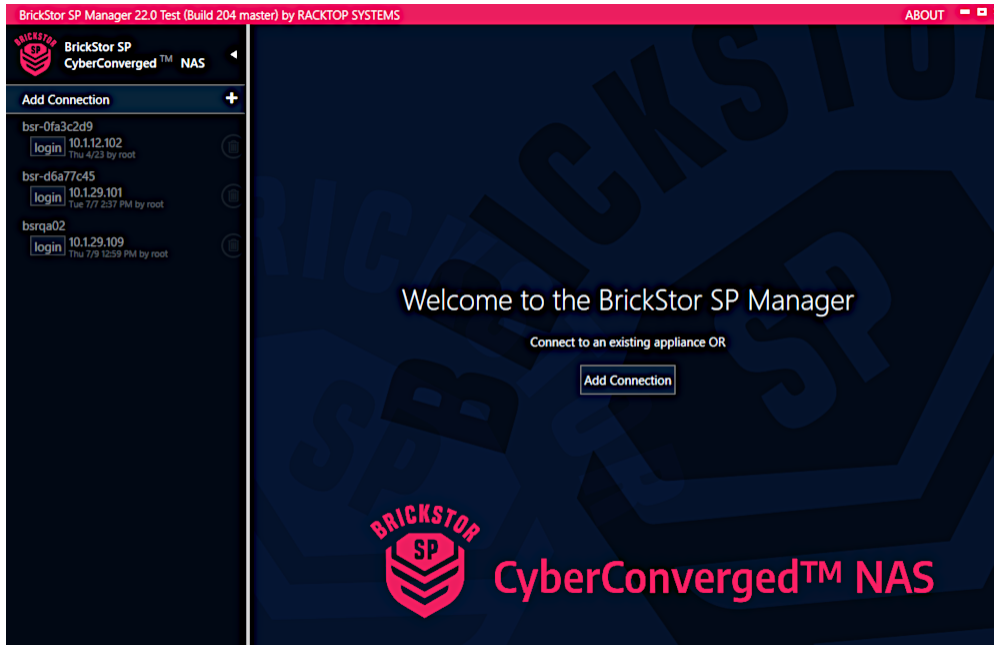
BrickStor SP Manager 22.0 Test (Build 204 master) by RACKTOP SYSTEMS
ABOUT

BRICKSTOR SP
BrickStor SP CyberConverged™ NAS

Add Connection +

bsr-0fa3c2d9
login 10.1.12.102
Thu 4/23 by root

bsr-d6a77c45
login 10.1.29.101
Tue 7/7 2:37 PM by root

bsrqa02
login 10.1.29.109
Thu 7/9 12:59 PM by root

Welcome to the BrickStor SP Manager

Connect to an existing appliance OR

Add Connection

BRICKSTOR SP
CyberConverged™ NAS